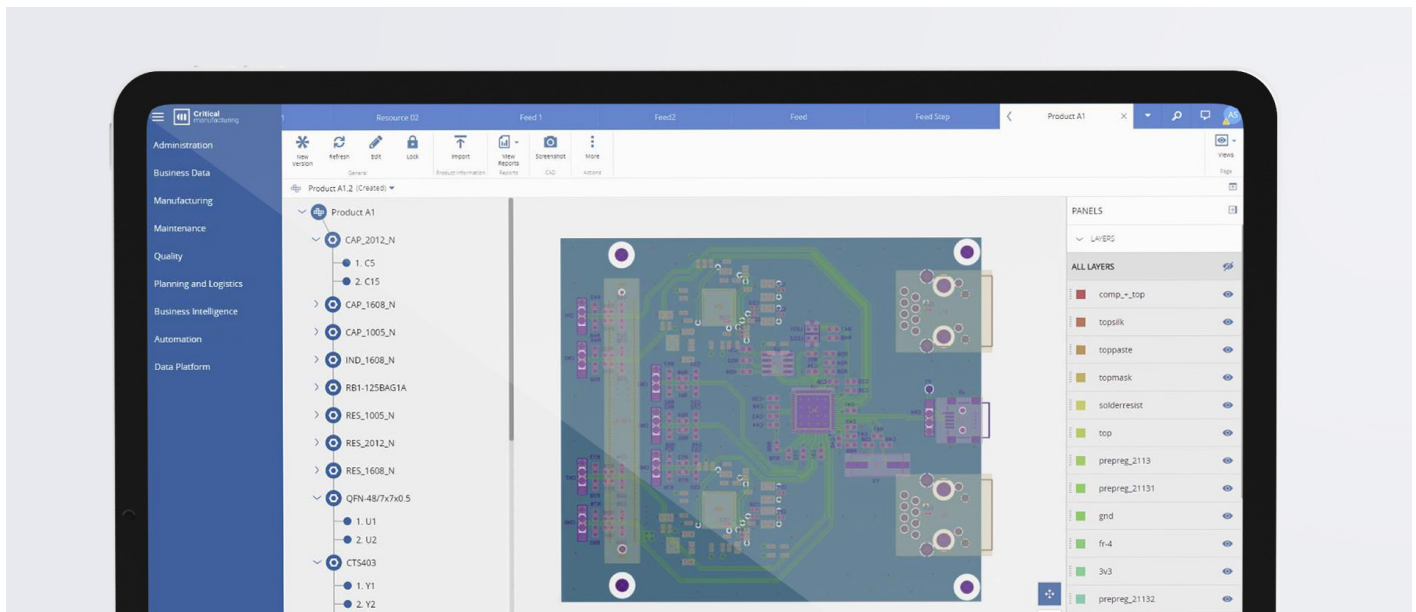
Critical Manufacturing

Resource 02
Feed 1
Feed2
Feed
Feed Step
Product A1

AS

Administration
Business Data
Manufacturing
Maintenance
Quality
Planning and Logistics
Business Intelligence
Automation
Data Platform

New Version
Refresh
Edit
Lock
General
Import
Product Information
View Reports
Reports
Screenshot
CAD
More
Actions
Views
Page

Product A1.2 (Created)

Product A1
CAP_2012_N
1. C5
2. C15
CAP_1608_N
CAP_1005_N
IND_1608_N
RB1-125BAG1A
RES_1005_N
RES_2012_N
RES_1608_N
QFN-48/7x7x0.5
1. U1
2. U2
CTS403
1. Y1
2. Y2

PANELS
LAYERS
ALL LAYERS
comp_+_top
topsilk
toppaste
topmask
solderresist
top
prepreg_2113
prepreg_21131
gnd
fr-4
3v3
prepreg_21132